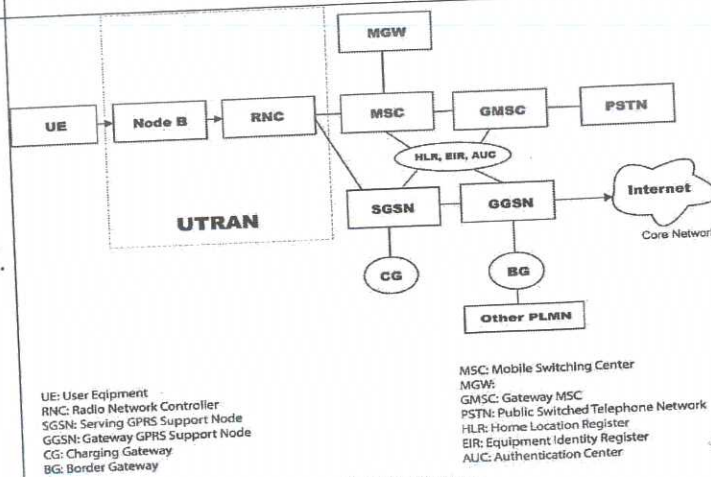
MGW

UE

Node B

RNC

MSC

GMSC

PSTN

HLR, EIR, AUC

Internet

Core Networ

UTRAN

SGSN

GGSN

CG

BG

Other PLMN

UE: User Eqipment
RNC: Radio Network Controller
SGSN: Serving GPRS Support Node
GGSN: Gateway GPRS Support Node
CG: Charging Gateway
BG: Border Gateway

MSC: Mobile Switching Center
MGW:
GMSC: Gateway MSC
PSTN: Public Switched Telephone Network
HLR: Home Location Register
EIR: Equipment Identity Register
AUC: Authentication Center